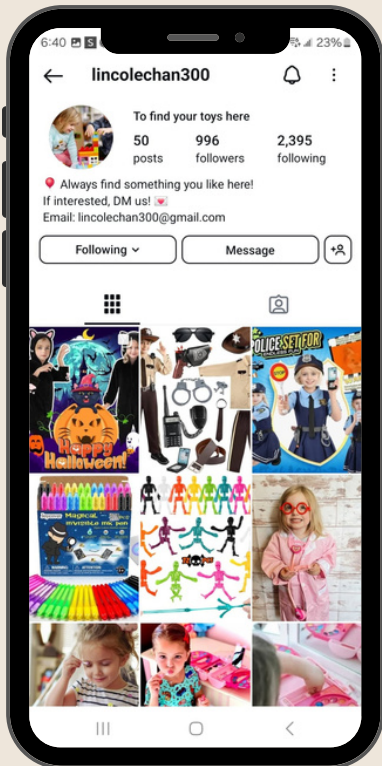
6:40 23%

lincolechan300

To find your toys here

50 posts
996 followers
2,395 following

📍 Always find something you like here!
If interested, DM us! 💌
Email: lincolechan300@gmail.com

Following
Message

Happy Halloween!

POLICE SET FOR

Magical invisible ink pen